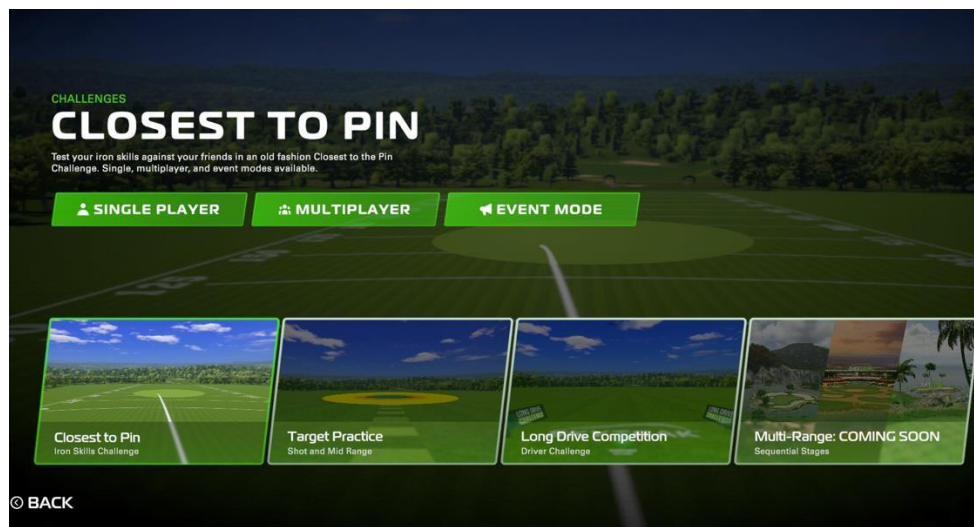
CHALLENGES

CLOSEST TO PIN

Test your iron skills against your friends in an old fashion Closest to the Pin Challenge. Single, multiplayer, and event modes available.

SINGLE PLAYER

MULTIPLAYER

EVENT MODE

Closest to Pin
Iron Skills Challenge

Target Practice
Shot and Mid Range

Long Drive Competition
Driver Challenge

Multi-Range: COMING SOON
Sequential Stages

© BACK